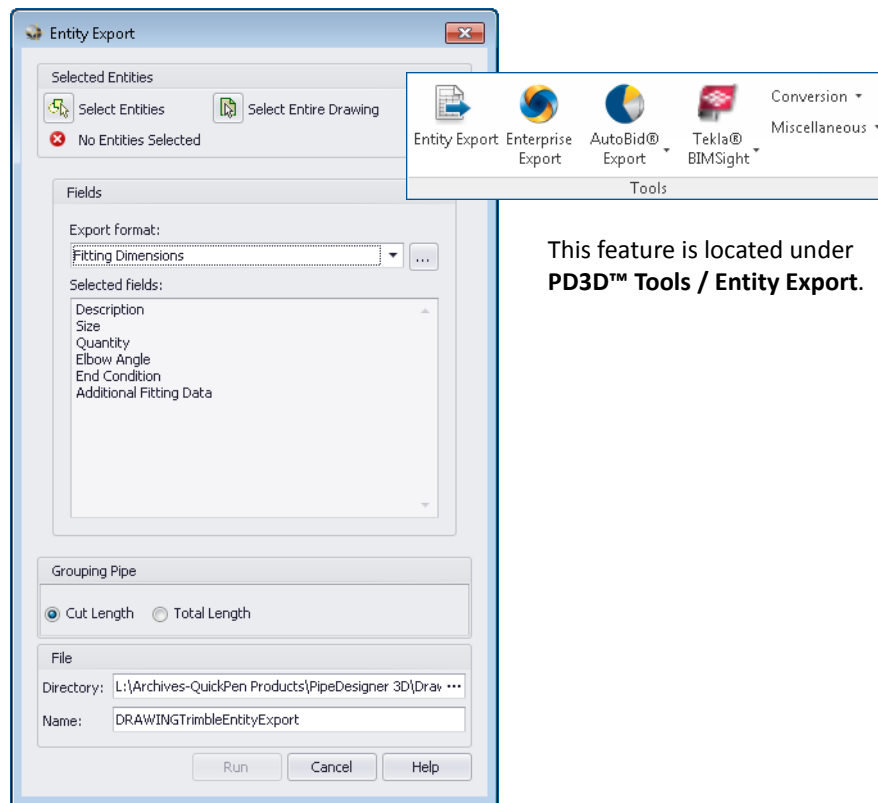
Entity Export

Selected Entities

Select Entities

Select Entire Drawing

No Entities Selected

Fields

Export format:

Fitting Dimensions

...

Selected fields:

Description
Size
Quantity
Elbow Angle
End Condition
Additional Fitting Data

Grouping Pipe

Cut Length

Total Length

File

Directory: L:\Archives-QuickPen Products\PipeDesigner 3D\Drav ...

Name: DRAWINGTrimbleEntityExport

Run

Cancel

Help

Entity Export

Enterprise Export

AutoBid® Export

Tekla® BIMSight

Conversion

Miscellaneous

Tools

This feature is located under **PD3D™ Tools / Entity Export**.